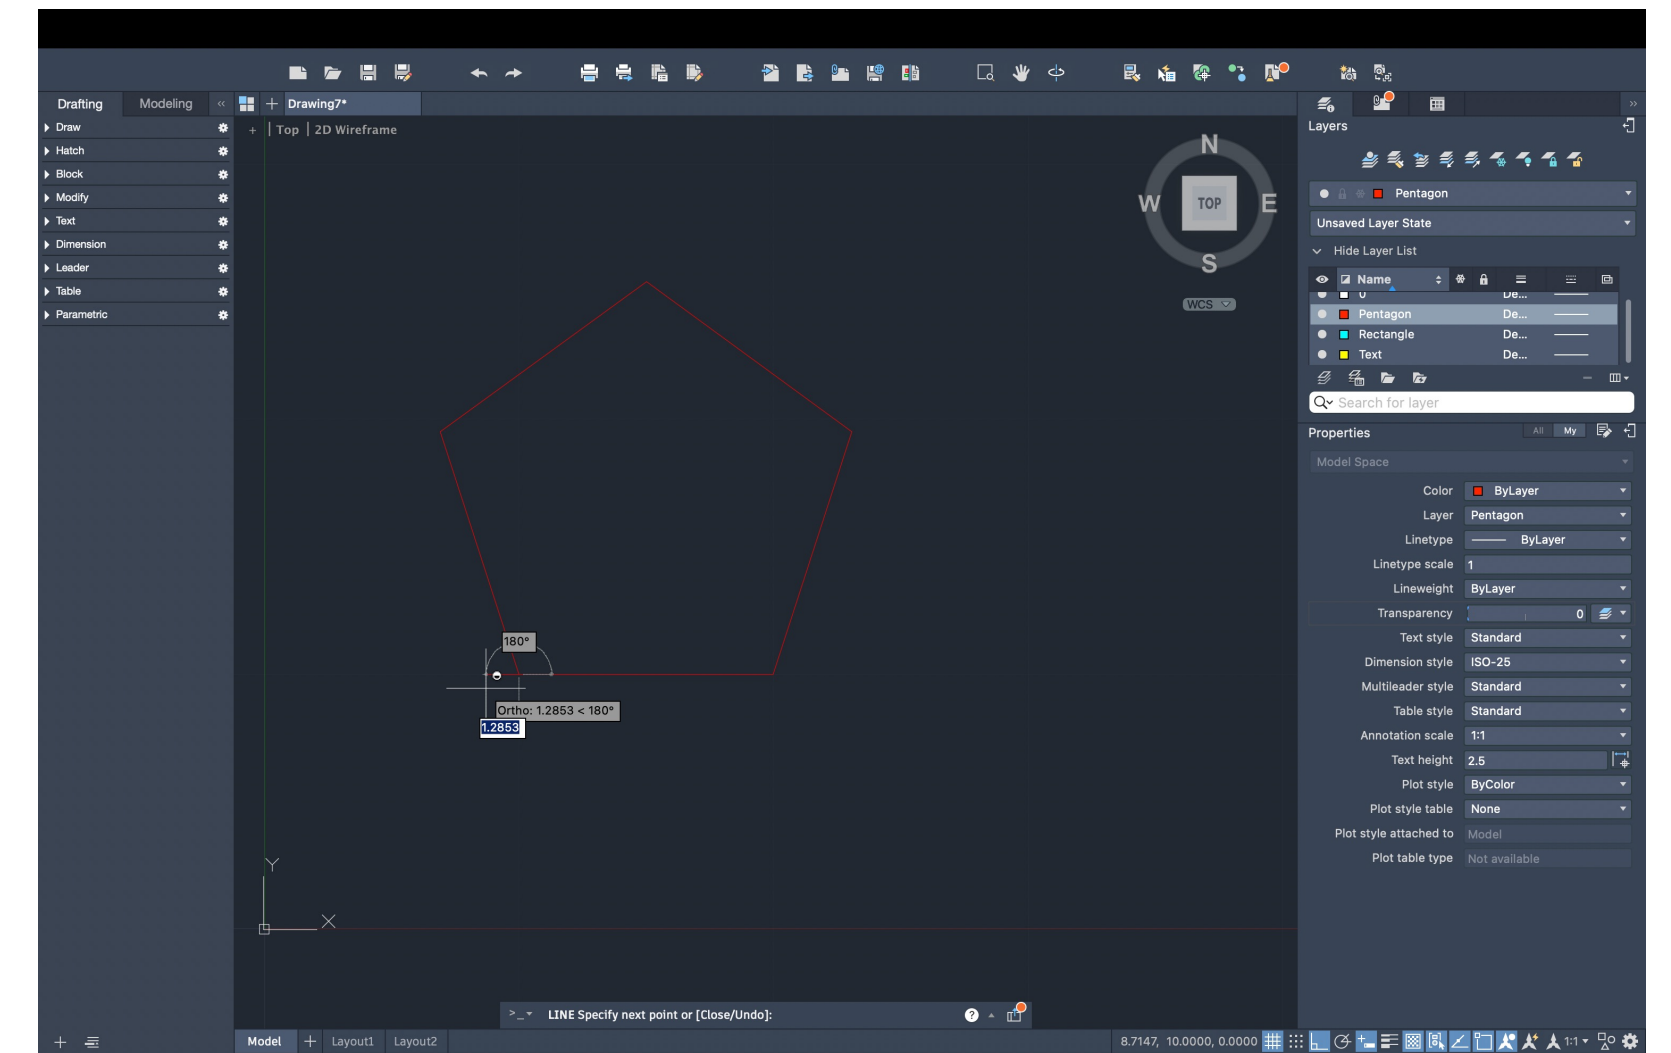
Drafting
Modeling
Draw
Hatch
Block
Modify
Text
Dimension
Leader
Table
Parametric

Drawing7*

Top | 2D Wireframe

N
W
TOP
E
S
WCS

180°
Ortho: 1.2853 < 180°
1.2853

Y
X

LINE Specify next point or [Close/Undo]:

Layers
Pentagon
Unsaved Layer State
Hide Layer List

| Name | | | | |
|---|---|---|---|---|
| 0 | De... | | | |
| Pentagon | De... | | | |
| Rectangle | De... | | | |
| Text | De... | | | |

Search for layer

Properties
All
My
Model Space

| | |
|---|---|
| Color | ByLayer |
| Layer | Pentagon |
| Linetype | ByLayer |
| Linetype scale | 1 |
| Lineweight | ByLayer |
| Transparency | 0 |
| Text style | Standard |
| Dimension style | ISO-25 |
| Multileader style | Standard |
| Table style | Standard |
| Annotation scale | 1:1 |
| Text height | 2.5 |
| Plot style | ByColor |
| Plot style table | None |
| Plot style attached to | Model |
| Plot table type | Not available |

Model
Layout1
Layout2
8.7147, 10.0000, 0.0000
1:1